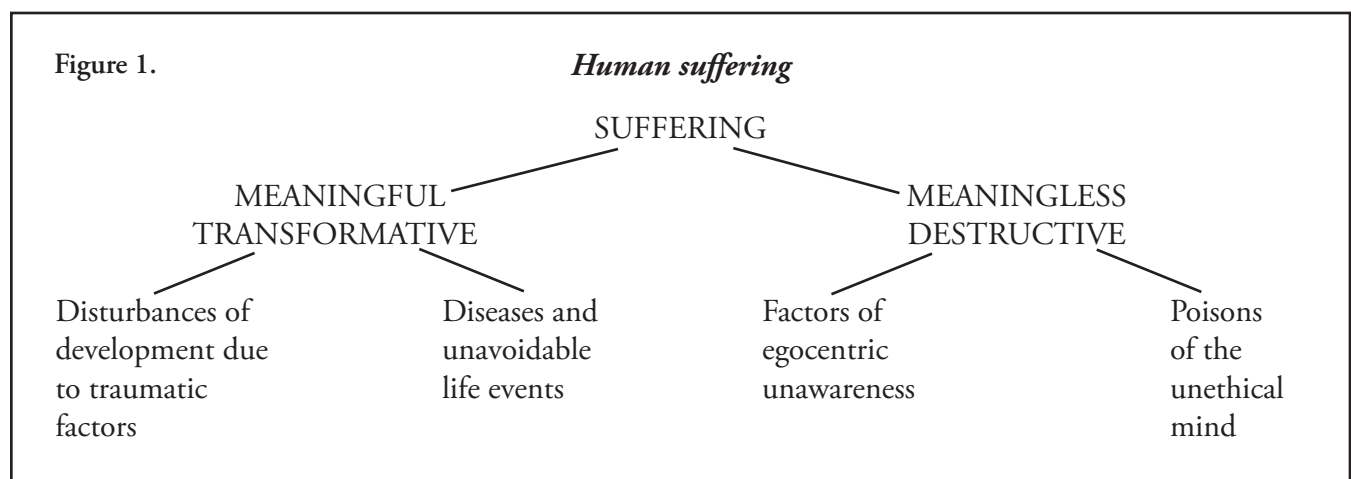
Figure 1. *Human suffering*

SUFFERING

MEANINGFUL TRANSFORMATIVE

MEANINGLESS DESTRUCTIVE

Disturbances of development due to traumatic factors

Diseases and unavoidable life events

Factors of egocentric unawareness

Poisons of the unethical mind